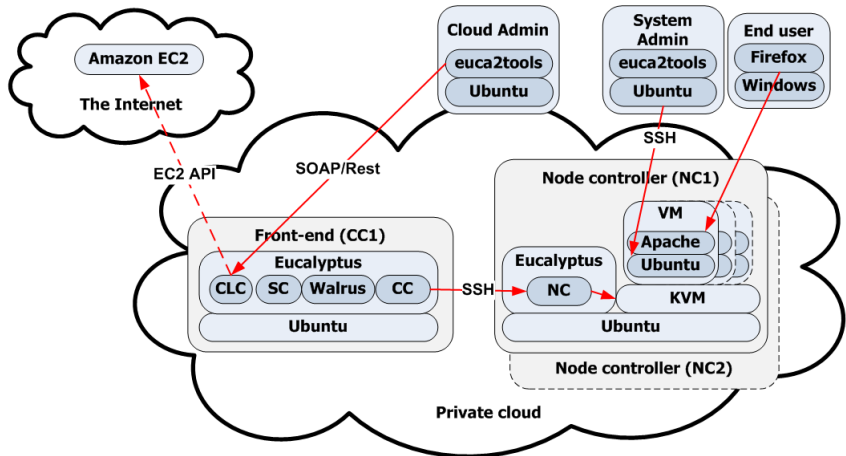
Amazon EC2

The Internet

Cloud Admin

euca2tools

Ubuntu

System Admin

euca2tools

Ubuntu

End user

Firefox

Windows

EC2 API

SOAP/Rest

SSH

Node controller (NC1)

VM

Apache

Ubuntu

Front-end (CC1)

Eucalyptus

CLC

SC

Walrus

CC

SSH

Eucalyptus

NC

KVM

Ubuntu

Ubuntu

Node controller (NC2)

Private cloud